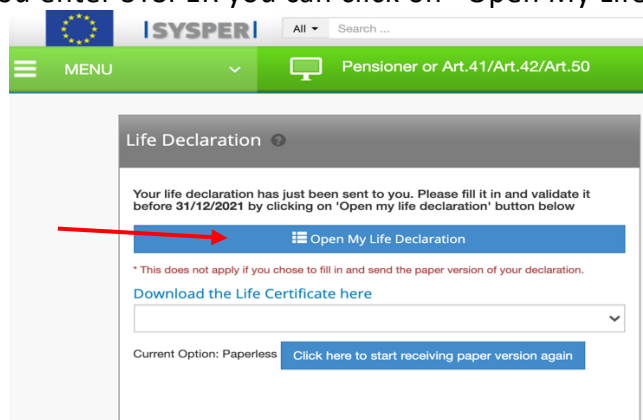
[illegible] enter e-Ser LK you can click on "Open My Life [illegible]

SYSPER

All ▾ Search ...

MENU

Pensioner or Art.41/Art.42/Art.50

Life Declaration

Your life declaration has just been sent to you. Please fill it in and validate it before 31/12/2021 by clicking on 'Open my life declaration' button below

Open My Life Declaration

* This does not apply if you chose to fill in and send the paper version of your declaration.

Download the Life Certificate here

Current Option: Paperless

Click here to start receiving paper version again